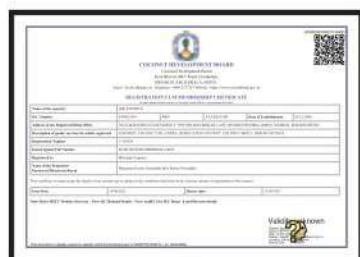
COCONUT DEVELOPMENT BOARD

REGISTRATION CUM MEMBERSHIP CERTIFICATE

| Name of the exporter | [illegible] |  |  |  |  |
|---|---|---|---|---|---|
| RC Number | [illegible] | RCF | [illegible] | Date of Establishment | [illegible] |
| Address of the Registered Office | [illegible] |  |  |  |  |
| Description of goods | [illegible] |  |  |  |  |
| Registration Number | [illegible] |  |  |  |  |
| Issued against IEC Number | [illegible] |  |  |  |  |
| Registered As | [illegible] |  |  |  |  |
| Name of the Registered Partners | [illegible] |  |  |  |  |

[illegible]

| Issue Date | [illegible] | Expiry date | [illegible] |
|---|---|---|---|

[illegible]

Validity unknown

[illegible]